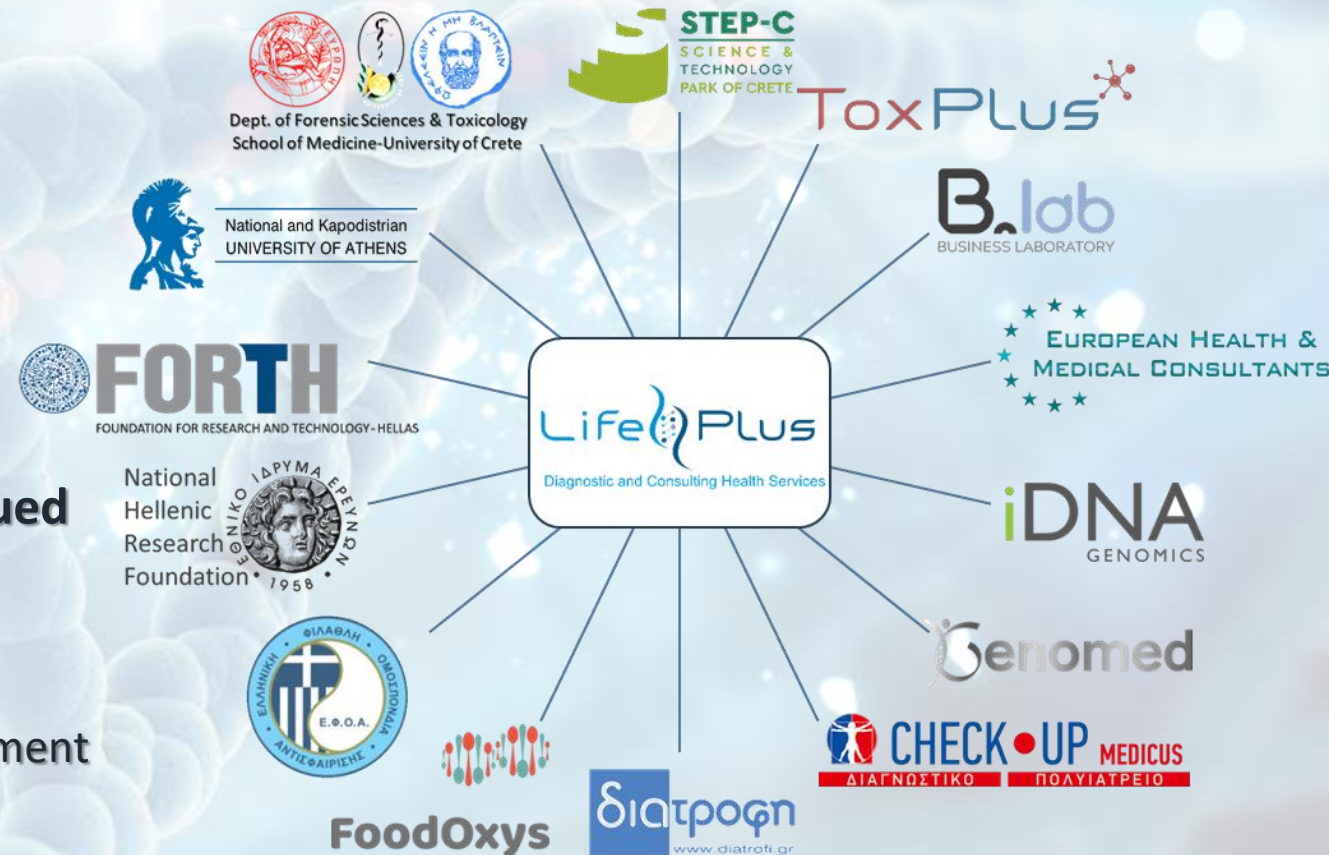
Dept. of Forensic Sciences & Toxicology
School of Medicine-University of Crete

STEP-C
SCIENCE &
TECHNOLOGY
PARK OF CRETE

ToxPlus

B.lab
BUSINESS LABORATORY

National and Kapodistrian
UNIVERSITY OF ATHENS

FORTH
FOUNDATION FOR RESEARCH AND TECHNOLOGY-HELLAS

EUROPEAN HEALTH &
MEDICAL CONSULTANTS

Life Plus
Diagnostic and Consulting Health Services

ued

National
Hellenic
Research
Foundation
ΕΘΝΙΚΟ ΙΔΡΥΜΑ ΕΡΕΥΝΩΝ
1958

iDNA
GENOMICS

Genomed

ment

ΕΛΛΗΝΙΚΗ ΦΙΛΑΘΛΗ ΟΜΟΣΠΟΝΔΙΑ ΑΝΤΙΣΦΑΙΡΙΣΗΣ
Ε.Φ.Ο.Α.

CHECK•UP MEDICUS
ΔΙΑΓΝΩΣΤΙΚΟ ΠΟΛΥΙΑΤΡΕΙΟ

FoodOxys

διατροφη
www.diatrofi.gr